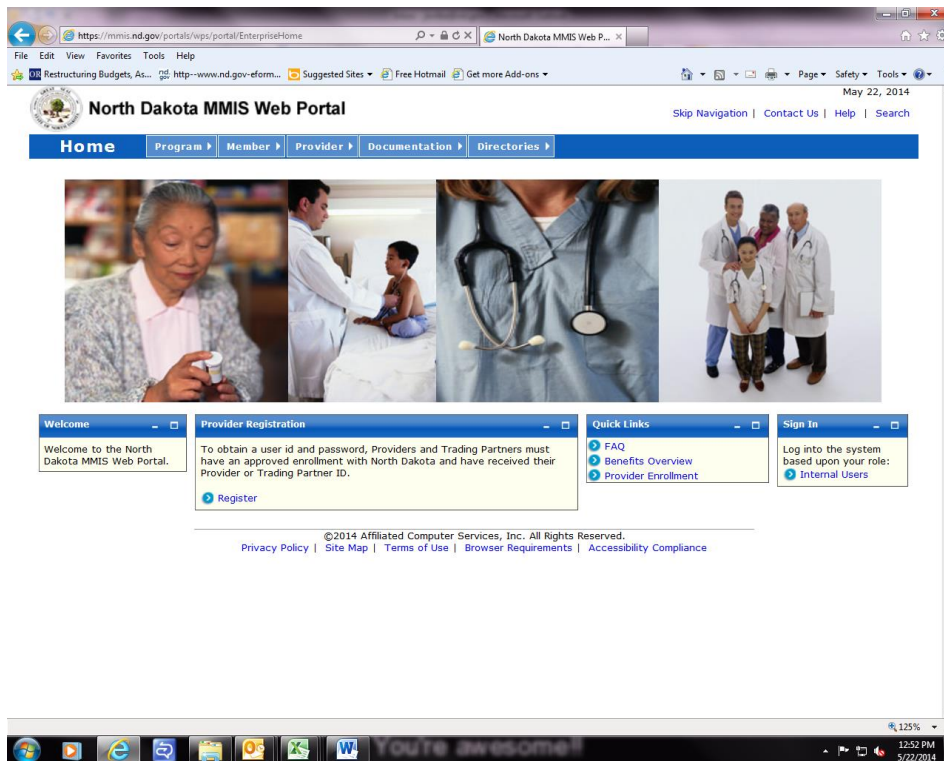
https://mmis.nd.gov/portals/wps/portal/EnterpriseHome
North Dakota MMIS Web P... ×
File Edit View Favorites Tools Help
Restructuring Budgets, As... http--www.nd.gov-eform... Suggested Sites ▾ Free Hotmail Get more Add-ons ▾
Page ▾ Safety ▾ Tools ▾

North Dakota MMIS Web Portal
May 22, 2014
Skip Navigation | Contact Us | Help | Search

Home Program ▸ Member ▸ Provider ▸ Documentation ▸ Directories ▸

Welcome
Welcome to the North Dakota MMIS Web Portal.

Provider Registration
To obtain a user id and password, Providers and Trading Partners must have an approved enrollment with North Dakota and have received their Provider or Trading Partner ID.
Register

Quick Links
FAQ
Benefits Overview
Provider Enrollment

Sign In
Log into the system based upon your role:
Internal Users

©2014 Affiliated Computer Services, Inc. All Rights Reserved.
Privacy Policy | Site Map | Terms of Use | Browser Requirements | Accessibility Compliance

125%
You're awesome!!
12:52 PM
5/22/2014